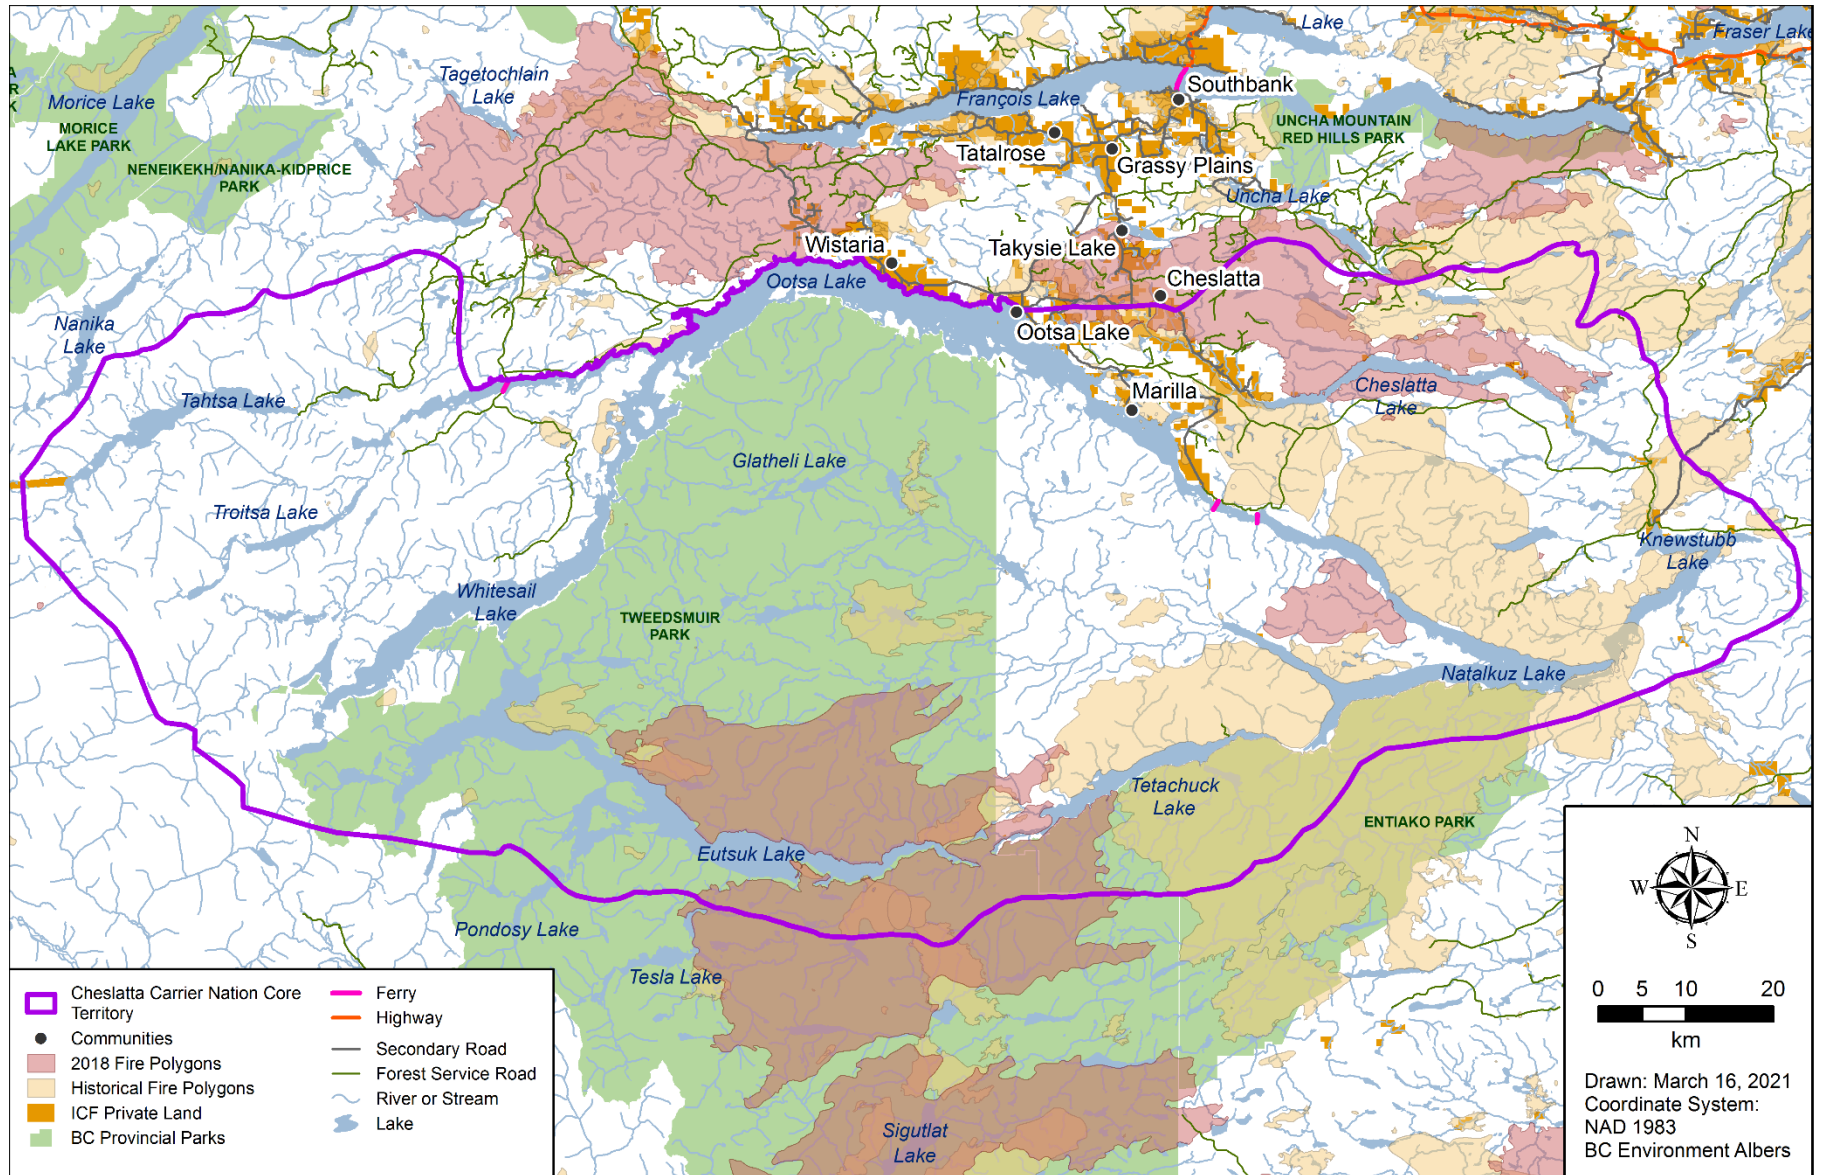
Morice Lake
MORICE LAKE PARK
NENEIKEKH/NANIKA-KIDPRICE PARK
Tagetochlain Lake
François Lake
Lake
Fraser Lake
Southbank
UNCHA MOUNTAIN RED HILLS PARK
Tatalrose
Grassy Plains
Uncha Lake
Wistaria
Takysie Lake
Cheslatta
Ootsa Lake
Ootsa Lake
Nanika Lake
Tahtsa Lake
Marilla
Cheslatta Lake
Glatheli Lake
Troitsa Lake
Whitesail Lake
TWEEDSMUIR PARK
Knewstubb Lake
Natalkuz Lake
Tetachuck Lake
ENTIAKO PARK
Eutsuk Lake
Pondosy Lake
Tesla Lake
Sigutlat Lake

Cheslatta Carrier Nation Core Territory
Communities
2018 Fire Polygons
Historical Fire Polygons
ICF Private Land
BC Provincial Parks
Ferry
Highway
Secondary Road
Forest Service Road
River or Stream
Lake

N
W
E
S
0 5 10 20
km

Drawn: March 16, 2021
Coordinate System:
NAD 1983
BC Environment Albers